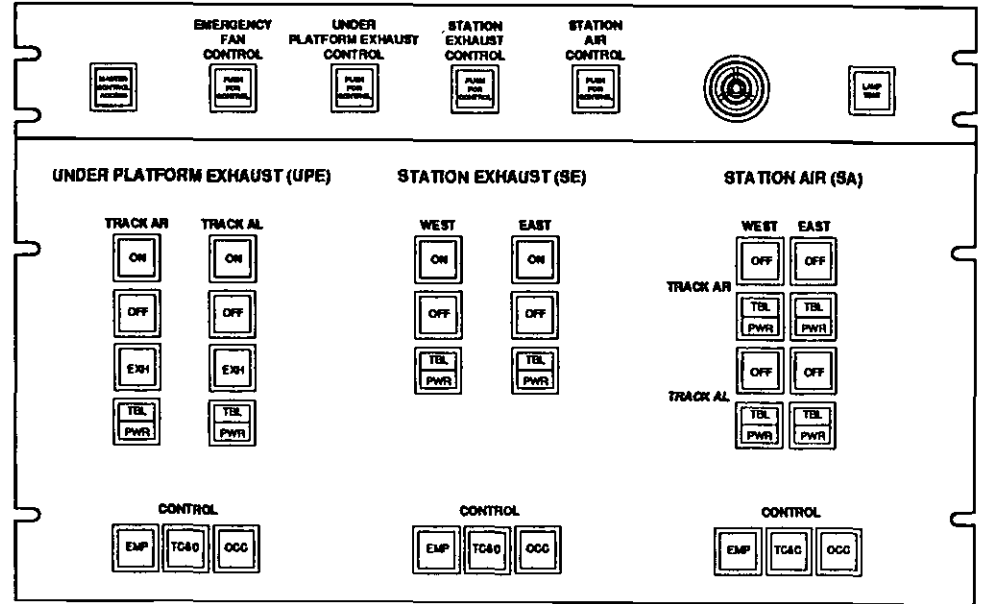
EMERGENCY FAN CONTROL

UNDER PLATFORM EXHAUST CONTROL

STATION EXHAUST CONTROL

STATION AIR CONTROL

MASTER CONTROL ACCESS

PUSH FOR CONTROL

PUSH FOR CONTROL

PUSH FOR CONTROL

PUSH FOR CONTROL

LAMP TEST

UNDER PLATFORM EXHAUST (UPE)

TRACK AR

TRACK AL

ON

ON

OFF

OFF

EXH

EXH

TBL

PWR

TBL

PWR

STATION EXHAUST (SE)

WEST

EAST

ON

ON

OFF

OFF

TBL

PWR

TBL

PWR

STATION AIR (SA)

WEST

EAST

TRACK AR

OFF

OFF

TBL

PWR

TBL

PWR

TRACK AL

OFF

OFF

TBL

PWR

TBL

PWR

CONTROL

EMP

TC&C

OCC

CONTROL

EMP

TC&C

OCC

CONTROL

EMP

TC&C

OCC